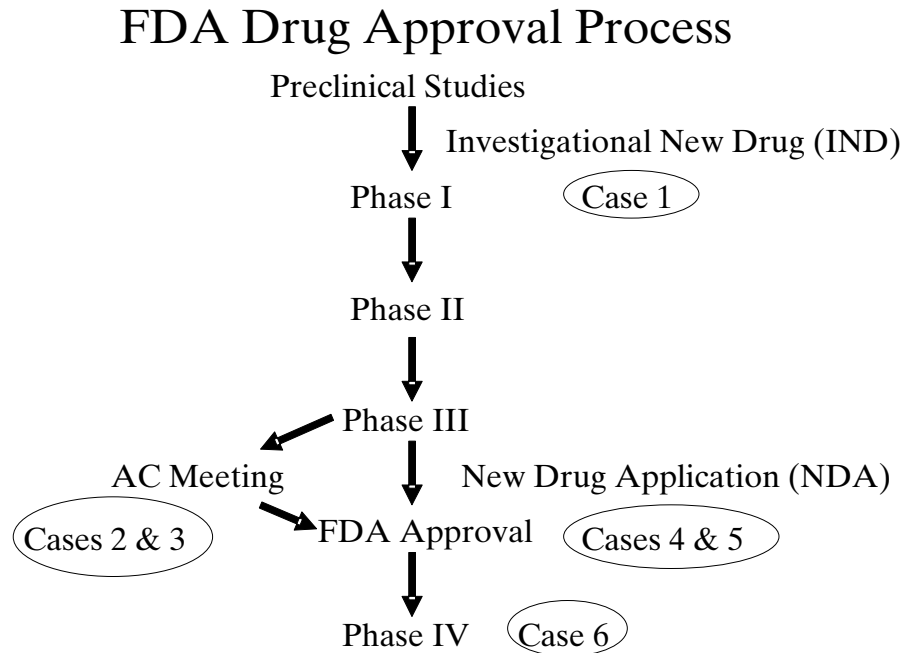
FDA Drug Approval Process

Preclinical Studies

Investigational New Drug (IND)

Phase I

Case 1

Phase II

Phase III

AC Meeting

New Drug Application (NDA)

Cases 2 & 3

FDA Approval

Cases 4 & 5

Phase IV

Case 6